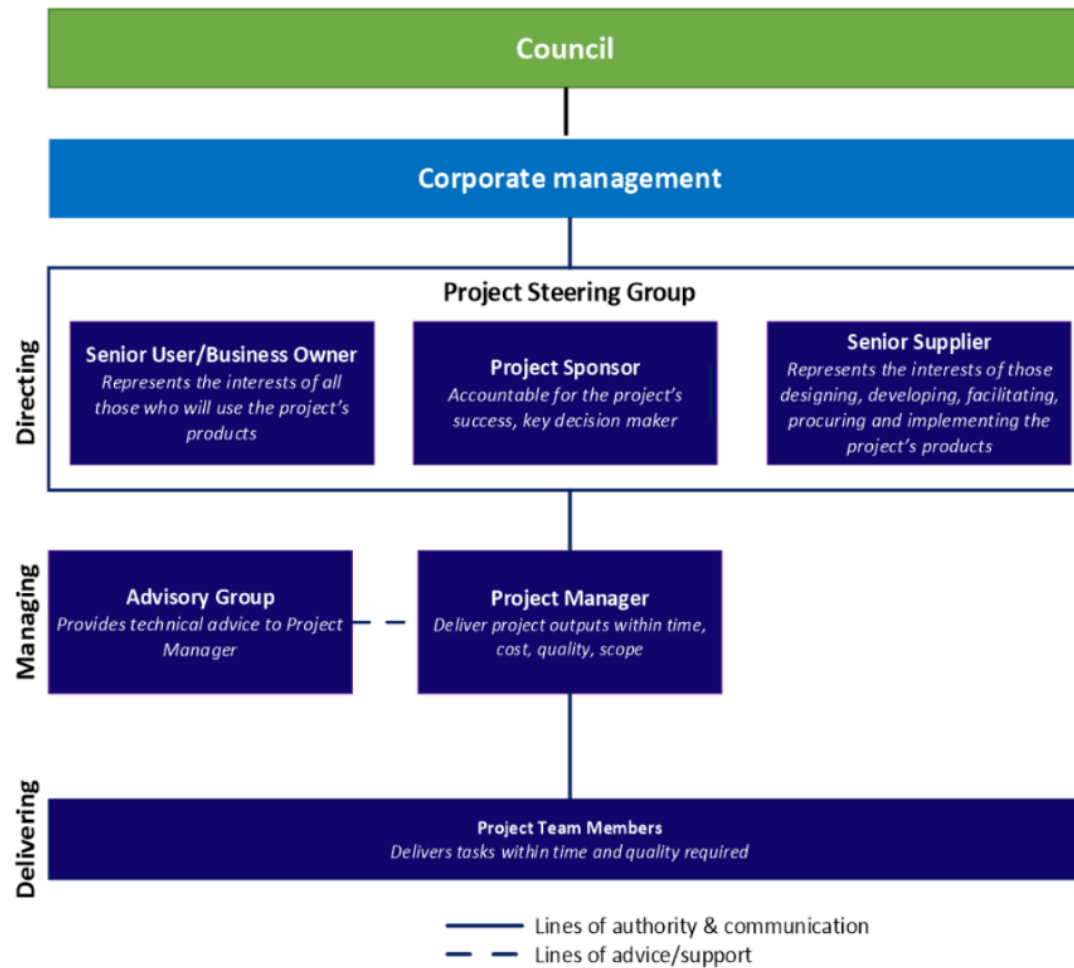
Council

Corporate management

Directing

Project Steering Group

Senior User/Business Owner
Represents the interests of all those who will use the project's products

Project Sponsor
Accountable for the project's success, key decision maker

Senior Supplier
Represents the interests of those designing, developing, facilitating, procuring and implementing the project's products

Managing

Advisory Group
Provides technical advice to Project Manager

Project Manager
Deliver project outputs within time, cost, quality, scope

Delivering

Project Team Members
Delivers tasks within time and quality required

Lines of authority & communication
Lines of advice/support